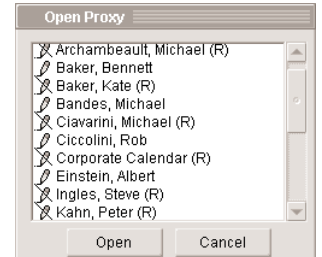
Open Proxy

Archambeault, Michael (R)
Baker, Bennett
Baker, Kate (R)
Bandes, Michael
Ciavarini, Michael (R)
Ciccolini, Rob
Corporate Calendar (R)
Einstein, Albert
Ingles, Steve (R)
Kahn, Peter (R)

Open
Cancel